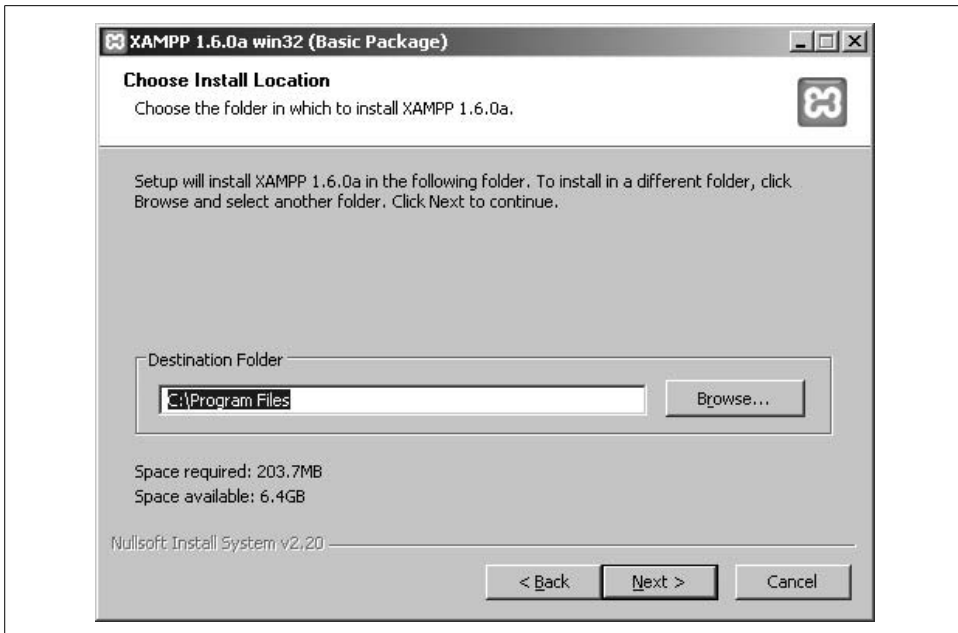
XAMPP 1.6.0a win32 (Basic Package)

Choose Install Location
Choose the folder in which to install XAMPP 1.6.0a.

Setup will install XAMPP 1.6.0a in the following folder. To install in a different folder, click Browse and select another folder. Click Next to continue.

Destination Folder

C:\Program Files

Browse...

Space required: 203.7MB
Space available: 6.4GB

Nullsoft Install System v2.20

< Back
Next >
Cancel